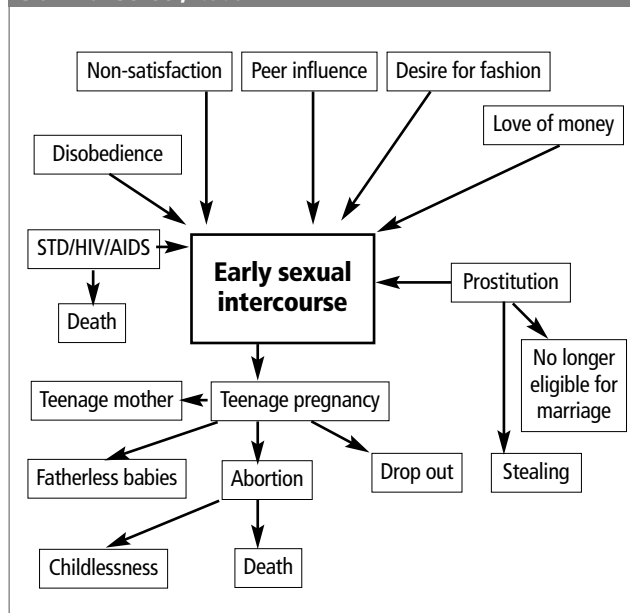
Non-satisfaction

Peer influence

Desire for fashion

Love of money

Disobedience

STD/HIV/AIDS

Early sexual intercourse

Prostitution

Death

No longer eligible for marriage

Teenage mother

Teenage pregnancy

Fatherless babies

Abortion

Drop out

Stealing

Childlessness

Death